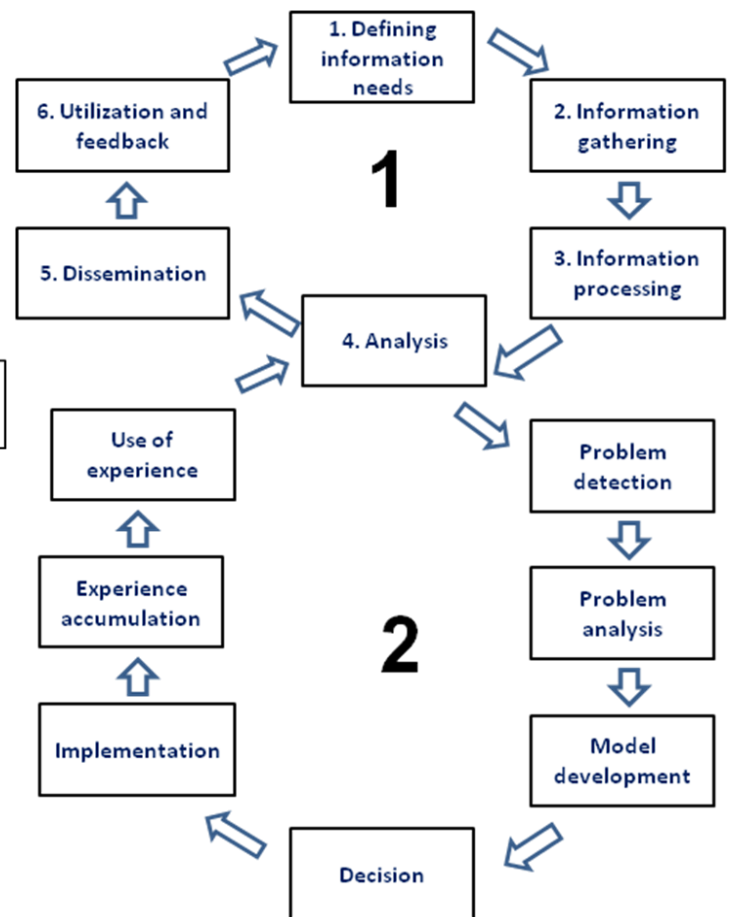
1. Defining information needs

2. Information gathering

1

3. Information processing

4. Analysis

5. Dissemination

6. Utilization and feedback

Problem detection

Problem analysis

Model development

2

Decision

Implementation

Experience accumulation

Use of experience